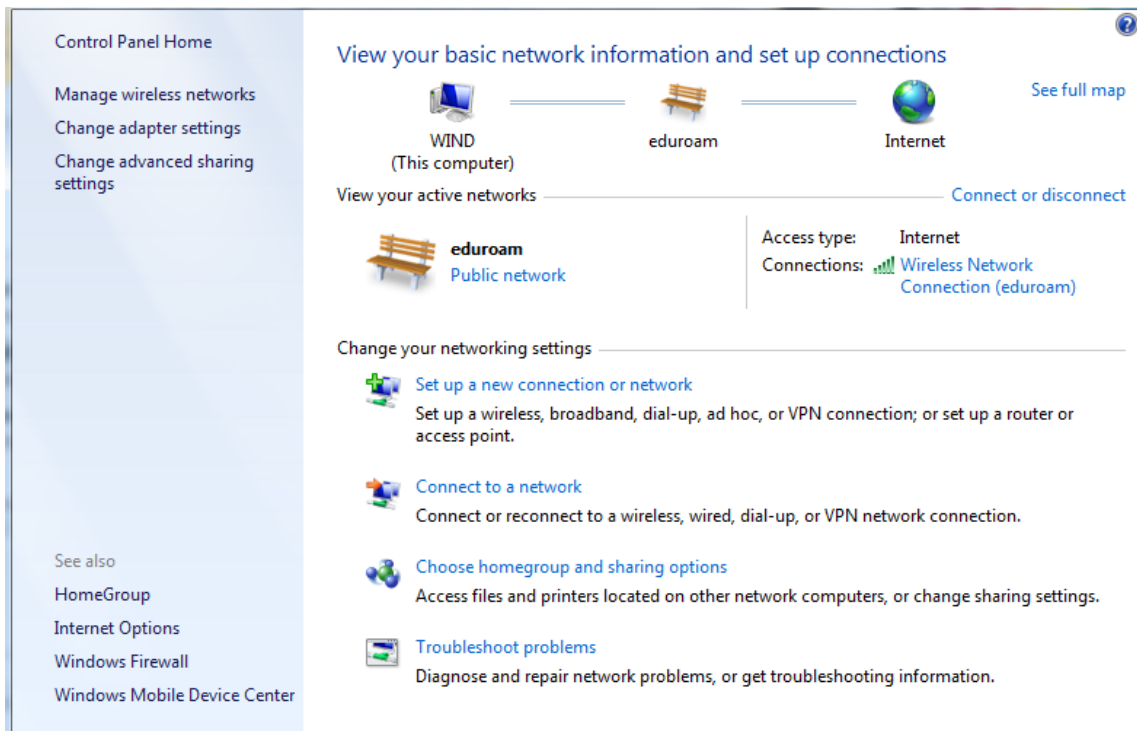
Control Panel Home

Manage wireless networks

Change adapter settings

Change advanced sharing settings

See also

HomeGroup

Internet Options

Windows Firewall

Windows Mobile Device Center

?

View your basic network information and set up connections

See full map

WIND
(This computer)

eduroam

Internet

View your active networks

Connect or disconnect

eduroam
Public network

Access type: Internet
Connections: Wireless Network Connection (eduroam)

Change your networking settings

Set up a new connection or network
Set up a wireless, broadband, dial-up, ad hoc, or VPN connection; or set up a router or access point.

Connect to a network
Connect or reconnect to a wireless, wired, dial-up, or VPN network connection.

Choose homegroup and sharing options
Access files and printers located on other network computers, or change sharing settings.

Troubleshoot problems
Diagnose and repair network problems, or get troubleshooting information.